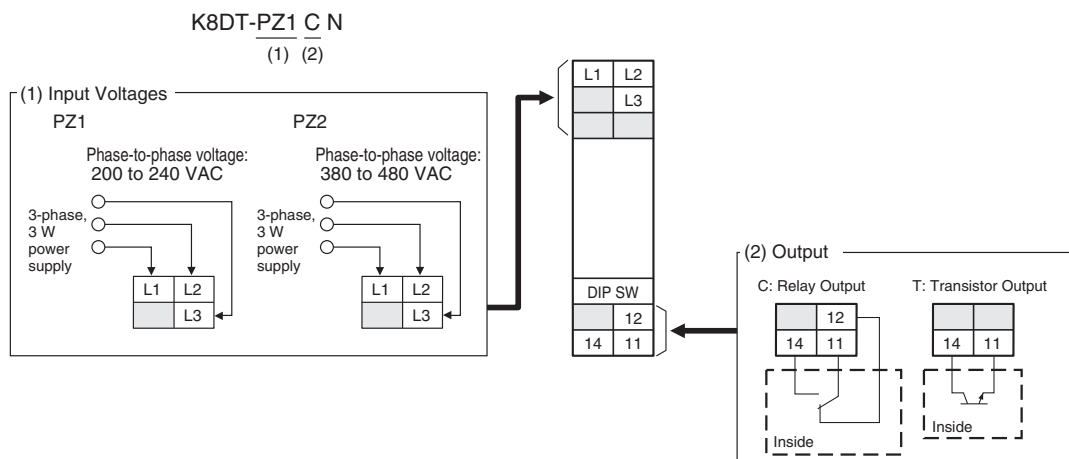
K8DT-PZ1 C N
(1) (2)

(1) Input Voltages

PZ1

Phase-to-phase voltage:
200 to 240 VAC

3-phase, 3 W power supply

| L1 | L2 |
|---|---|
| | L3 |

PZ2

Phase-to-phase voltage:
380 to 480 VAC

3-phase, 3 W power supply

| L1 | L2 |
|---|---|
| | L3 |

| L1 | L2 |
|---|---|
| | L3 |
| | |

DIP SW

| | 12 |
|---|---|
| 14 | 11 |

(2) Output

C: Relay Output

| | 12 |
|---|---|
| 14 | 11 |

Inside

T: Transistor Output

| | |
|---|---|
| 14 | 11 |

Inside